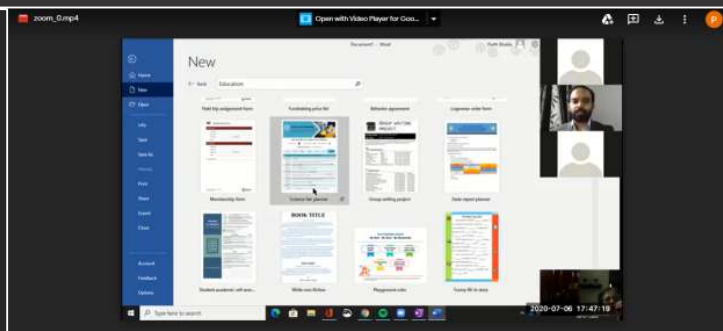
zoom_0.mp4

Open with Video Player for Goo...

P

Document1 - Word

New

Home

New

Open

Info

Save

Save As

Print

Share

Export

Close

Account

Feedback

Options

Education

Field trip assignment form

Fundraising prize list

Behavior agreement

Usage order form

Membership form

Science fair planner

Group writing project

Class report planner

Student academic self-ass...

Write your fiction

Playground rules

Funny fill-in story

BOOK TITLE

GROUP WRITING PROJECT

Type here to search

2020-07-06 17:47:19